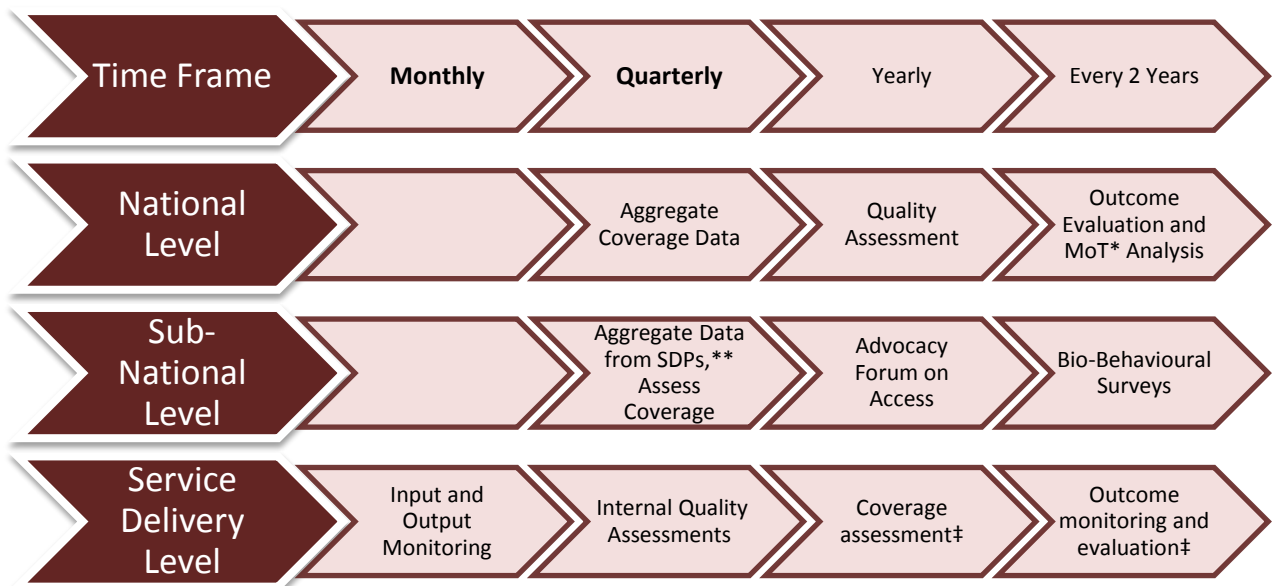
| Time Frame | **Monthly** | **Quarterly** | Yearly | Every 2 Years |
|---|---|---|---|---|
| National Level | | Aggregate Coverage Data | Quality Assessment | Outcome Evaluation and MoT* Analysis |
| Sub-National Level | | Aggregate Data from SDPs,** Assess Coverage | Advocacy Forum on Access | Bio-Behavioural Surveys |
| Service Delivery Level | Input and Output Monitoring | Internal Quality Assessments | Coverage assessment‡ | Outcome monitoring and evaluation‡ |